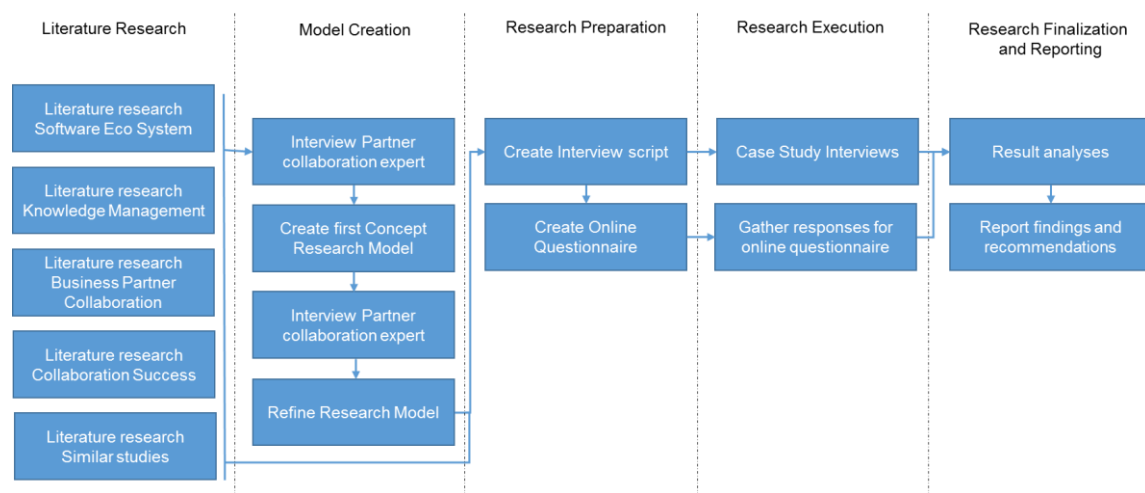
Literature Research

Literature research Software Eco System

Literature research Knowledge Management

Literature research Business Partner Collaboration

Literature research Collaboration Success

Literature research Similar studies

Model Creation

Interview Partner collaboration expert

Create first Concept Research Model

Interview Partner collaboration expert

Refine Research Model

Research Preparation

Create Interview script

Create Online Questionnaire

Research Execution

Case Study Interviews

Gather responses for online questionnaire

Research Finalization and Reporting

Result analyses

Report findings and recommendations